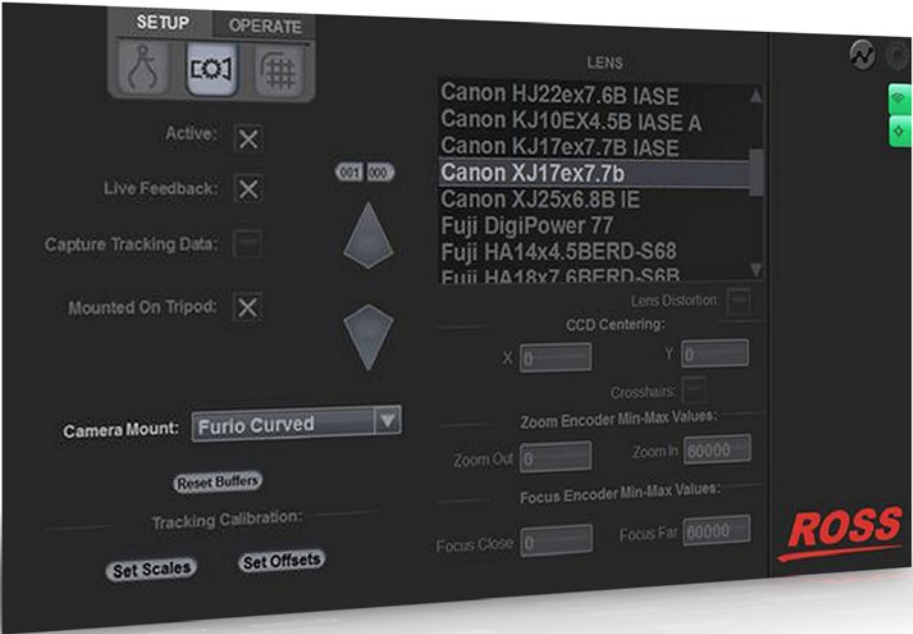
SETUP
OPERATE

Active:
Live Feedback:
Capture Tracking Data:
Mounted On Tripod:

001 000

Camera Mount: Furio Curved

Reset Buffers
Tracking Calibration:
Set Scales
Set Offsets

LENS
Canon HJ22ex7.6B IASE
Canon KJ10EX4.5B IASE A
Canon KJ17ex7.7B IASE
Canon XJ17ex7.7b
Canon XJ25x6.8B IE
Fuji DigiPower 77
Fuji HA14x4.5BERD-S68
Fuji HA18x7.6BERD-S6B

Lens Distortion:
CCD Centering:
X 0
Y 0
Crosshairs:
Zoom Encoder Min-Max Values:
Zoom Out 0
Zoom In 60000
Focus Encoder Min-Max Values:
Focus Close 0
Focus Far 60000

ROSS